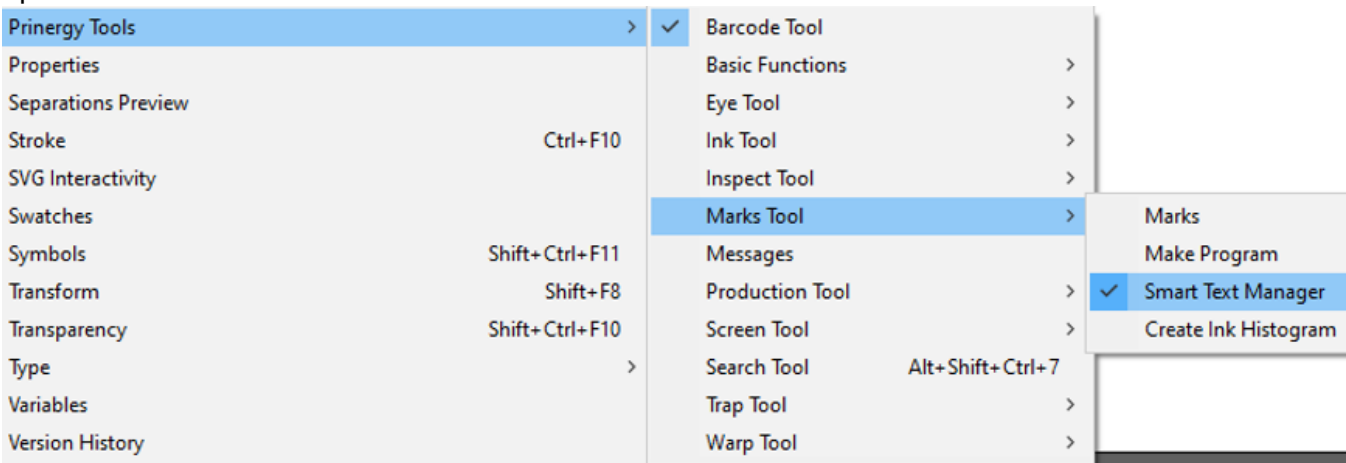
Prinergy Tools
Properties
Separations Preview
Stroke Ctrl+F10
SVG Interactivity
Swatches
Symbols Shift+Ctrl+F11
Transform Shift+F8
Transparency Shift+Ctrl+F10
Type
Variables
Version History

✓ Barcode Tool
Basic Functions
Eye Tool
Ink Tool
Inspect Tool
Marks Tool
Messages
Production Tool
Screen Tool
Search Tool Alt+Shift+Ctrl+7
Trap Tool
Warp Tool

Marks
Make Program
✓ Smart Text Manager
Create Ink Histogram